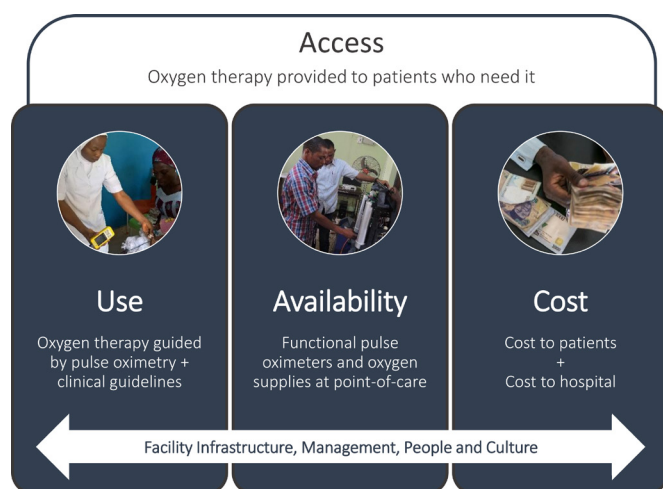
Access

Oxygen therapy provided to patients who need it

Use

Oxygen therapy guided by pulse oximetry + clinical guidelines

Availability

Functional pulse oximeters and oxygen supplies at point-of-care

Cost

Cost to patients + Cost to hospital

Facility Infrastructure, Management, People and Culture